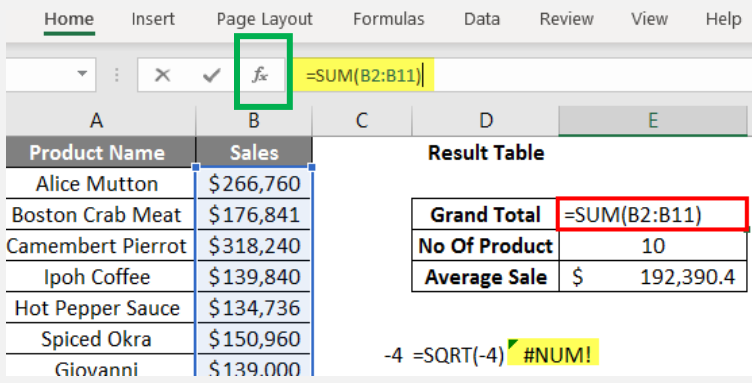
Home Insert Page Layout Formulas Data Review View Help

$f_x$ =SUM(B2:B11)

| A | B | C | D | E |
|---|---|---|---|---|
| Product Name | Sales | | Result Table | |
| Alice Mutton | $266,760 | | | |
| Boston Crab Meat | $176,841 | | Grand Total | =SUM(B2:B11) |
| Camembert Pierrot | $318,240 | | No Of Product | 10 |
| Ipoh Coffee | $139,840 | | Average Sale | $ 192,390.4 |
| Hot Pepper Sauce | $134,736 | | | |
| Spiced Okra | $150,960 | | | |
| Giovanni | $139,000 | | | |

-4 =SQRT(-4) #NUM!